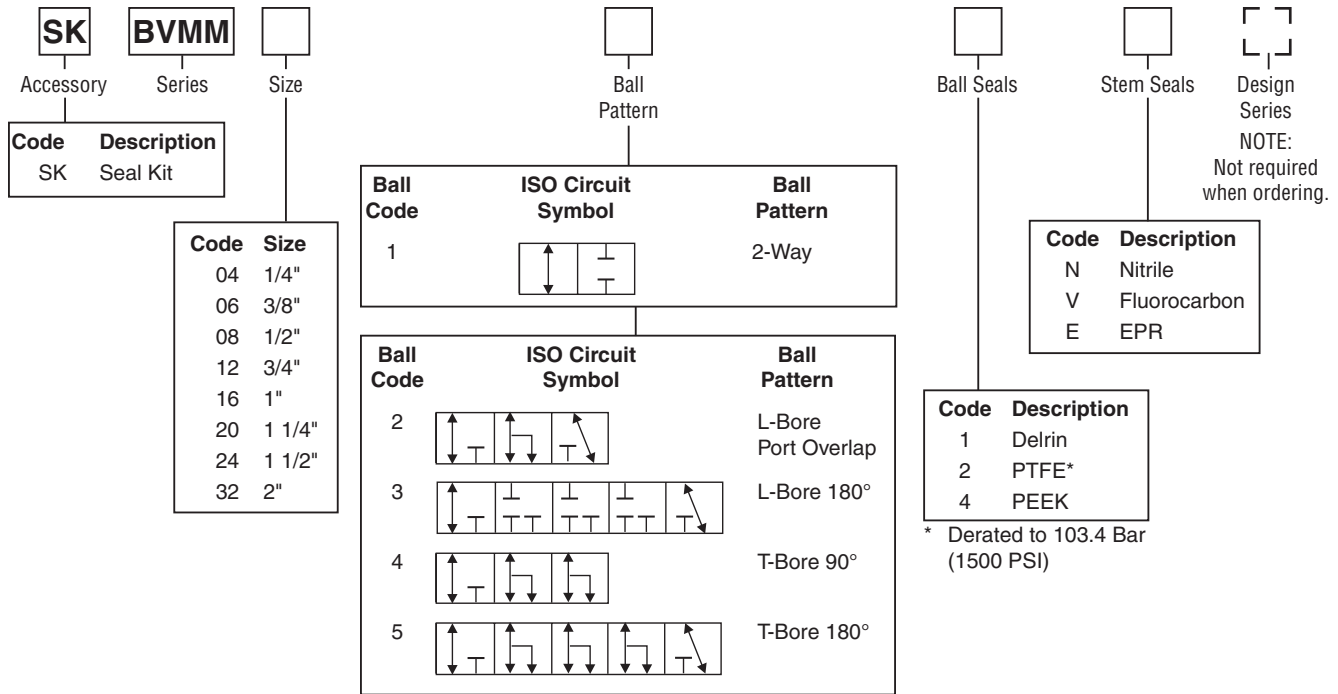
SK
Accessory

BVMM
Series

Size

Ball Pattern

Ball Seals

Stem Seals

Design Series
NOTE: Not required when ordering.

| Code | Description |
|---|---|
| SK | Seal Kit |

| Code | Size |
|---|---|
| 04 | 1/4" |
| 06 | 3/8" |
| 08 | 1/2" |
| 12 | 3/4" |
| 16 | 1" |
| 20 | 1 1/4" |
| 24 | 1 1/2" |
| 32 | 2" |

| Ball Code | ISO Circuit Symbol | Ball Pattern |
|---|---|---|
| 1 | | 2-Way |

| Ball Code | ISO Circuit Symbol | Ball Pattern |
|---|---|---|
| 2 | | L-Bore Port Overlap |
| 3 | | L-Bore 180° |
| 4 | | T-Bore 90° |
| 5 | | T-Bore 180° |

| Code | Description |
|---|---|
| N | Nitrile |
| V | Fluorocarbon |
| E | EPR |

| Code | Description |
|---|---|
| 1 | Delrin |
| 2 | PTFE* |
| 4 | PEEK |

* Derated to 103.4 Bar (1500 PSI)